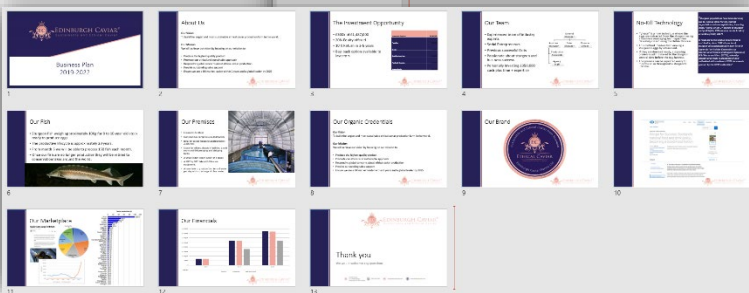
EDINBURGH CAVIAR

Business Plan
2019-2022

1

About Us

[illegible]

2

The Investment Opportunity

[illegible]

3

Our Team

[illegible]

4

No-Kill Technology

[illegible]

5

Our Fish

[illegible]

6

Our Premises

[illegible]

7

Our Organic Credentials

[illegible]

8

Our Brand

EDINBURGH CAVIAR

9

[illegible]

10

Our Marketplace

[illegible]

11

Our Financials

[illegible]

12

EDINBURGH CAVIAR

Thank you

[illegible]

13